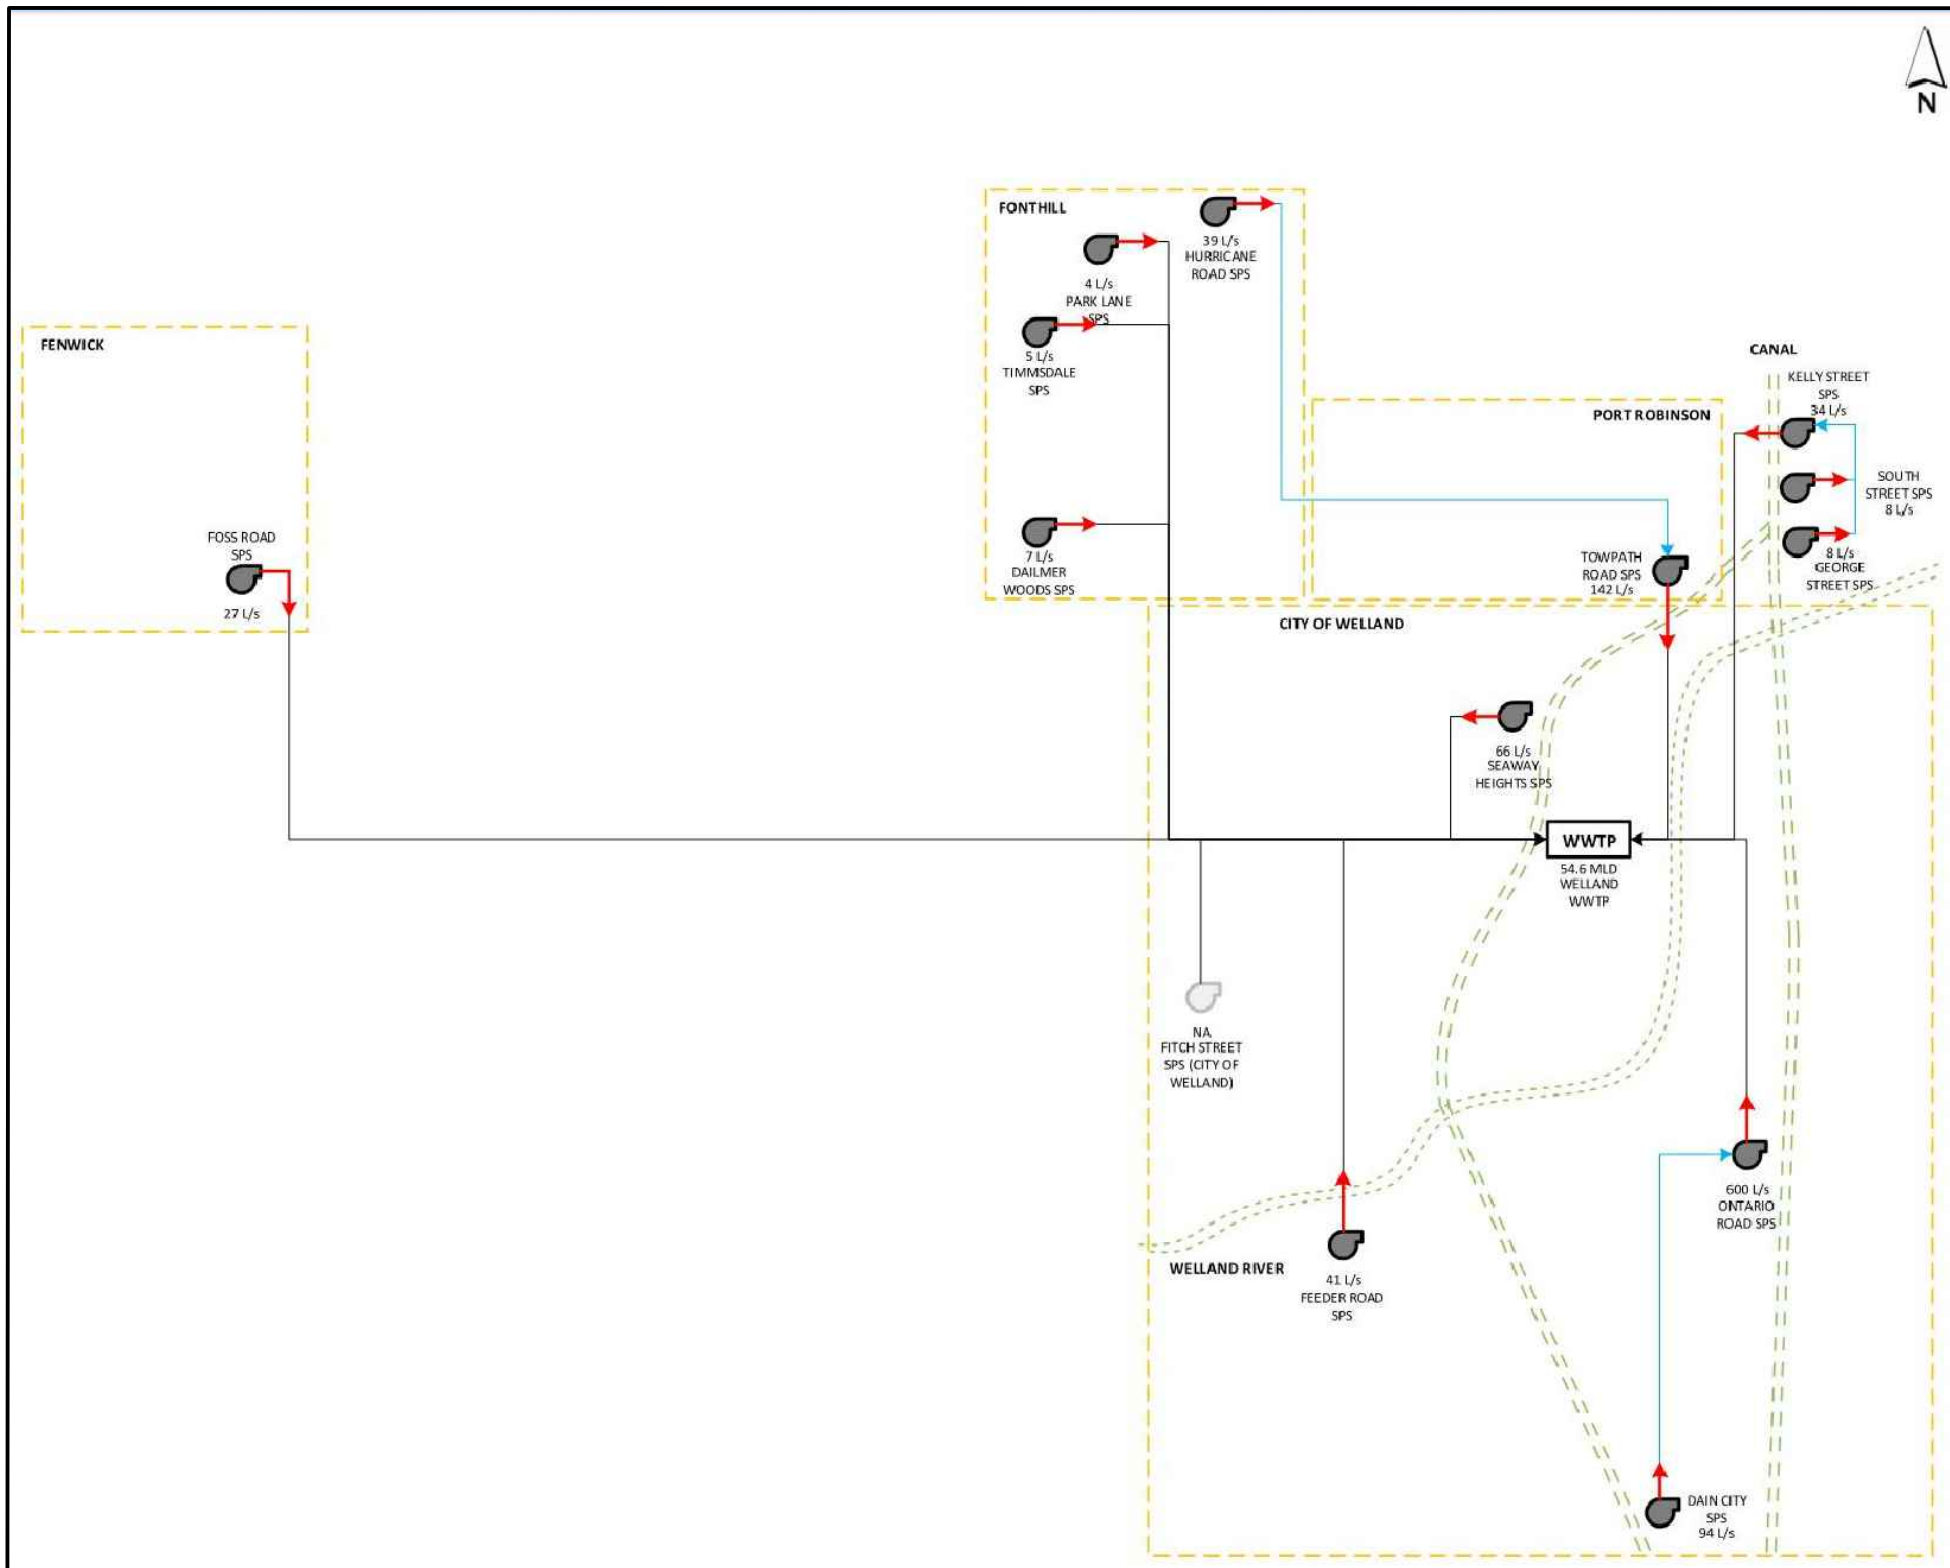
N

FONTHILL

39 L/s
HURRICANE
ROAD SPS

4 L/s
PARK LANE
SPS

5 L/s
TIMMSDALE
SPS

7 L/s
DAILMER
WOODS SPS

FENWICK

FOSS ROAD
SPS
27 L/s

CANAL

KELLY STREET
SPS
34 L/s

PORT ROBINSON

SOUTH
STREET SPS
8 L/s

8 L/s
GEORGE
STREET SPS

TOWPATH
ROAD SPS
142 L/s

CITY OF WELLAND

66 L/s
SEAWAY
HEIGHTS SPS

WWTP
54.6 MLD
WELLAND
WWTP

NA
FITCH STREET
SPS (CITY OF
WELLAND)

600 L/s
ONTARIO
ROAD SPS

WELLAND RIVER

41 L/s
FEEDER ROAD
SPS

DAIN CITY
SPS
94 L/s